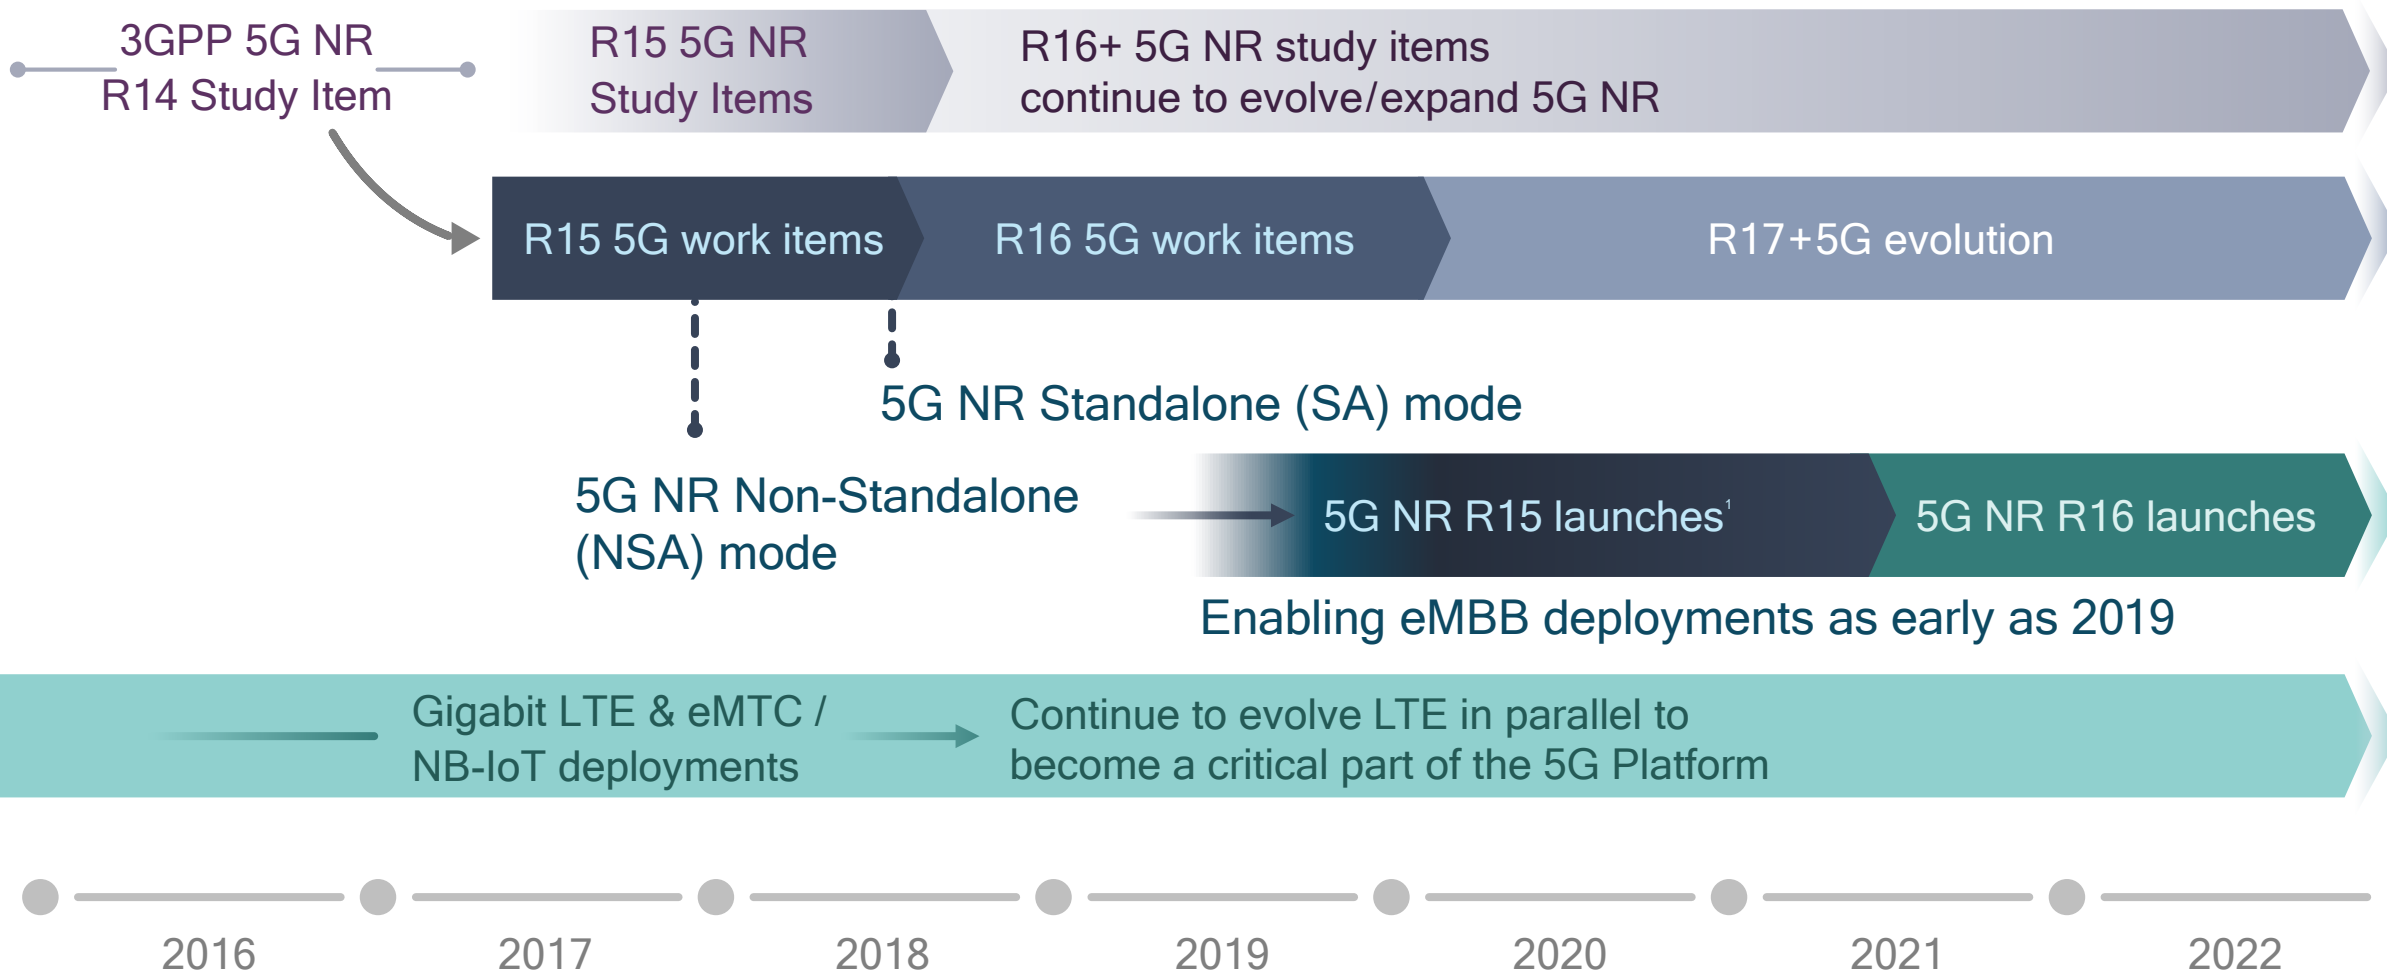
3GPP 5G NR
R14 Study Item

R15 5G NR
Study Items

R16+ 5G NR study items
continue to evolve/expand 5G NR

R15 5G work items

R16 5G work items

R17+5G evolution

5G NR Standalone (SA) mode

5G NR Non-Standalone
(NSA) mode

5G NR R15 launches$^1$

5G NR R16 launches

Enabling eMBB deployments as early as 2019

Gigabit LTE & eMTC /
NB-IoT deployments

Continue to evolve LTE in parallel to
become a critical part of the 5G Platform

2016

2017

2018

2019

2020

2021

2022